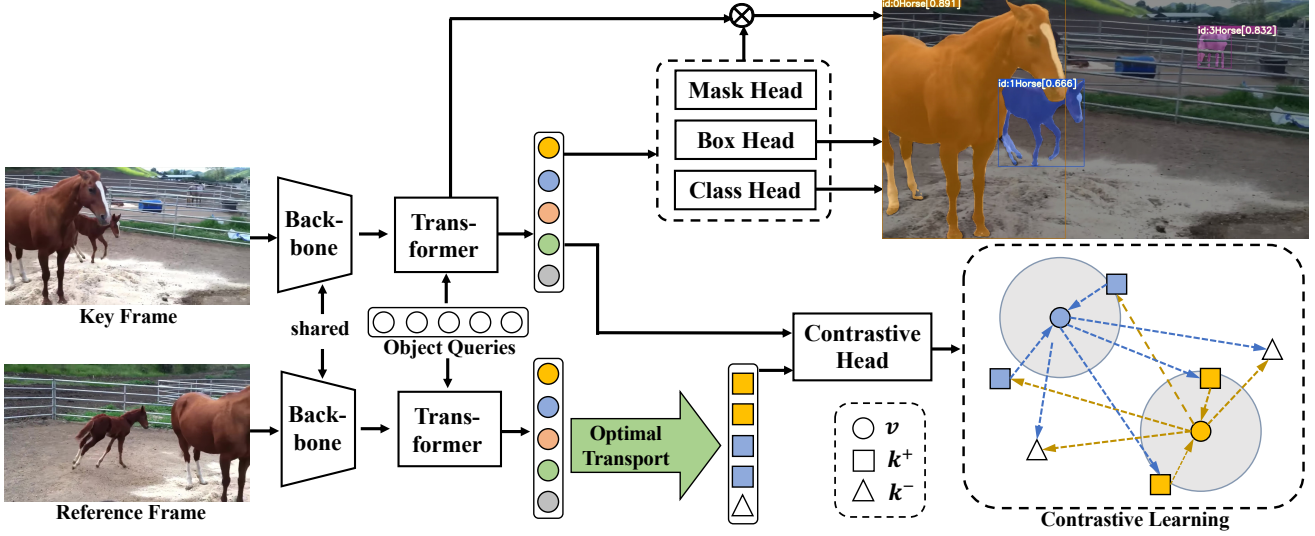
id:0Horse[0.891]

id:3Horse[0.832]

id:1Horse[0.666]

Mask Head

Box Head

Class Head

Backbone

Transformer

Key Frame

shared

Object Queries

Contrastive Head

Backbone

Transformer

Optimal Transport

Reference Frame

$v$

$k^+$

$k^-$

Contrastive Learning